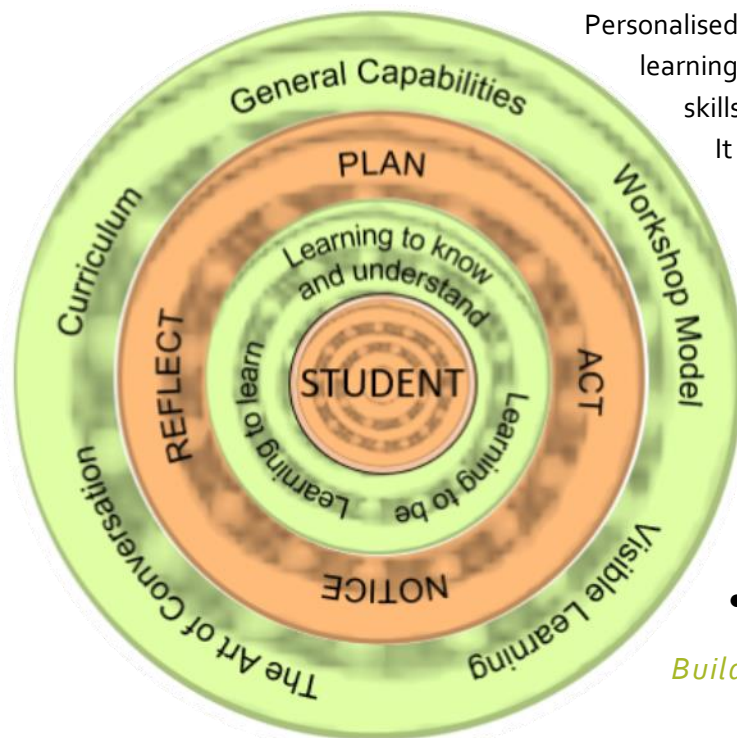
Personalised
learning
skills
It

General Capabilities
Workshop Model
Visible Learning
The Art of Conversation
Curriculum

PLAN
ACT
NOTICE
REFLECT

Learning to know and understand
Learning to be
Learning to learn

STUDENT

Build